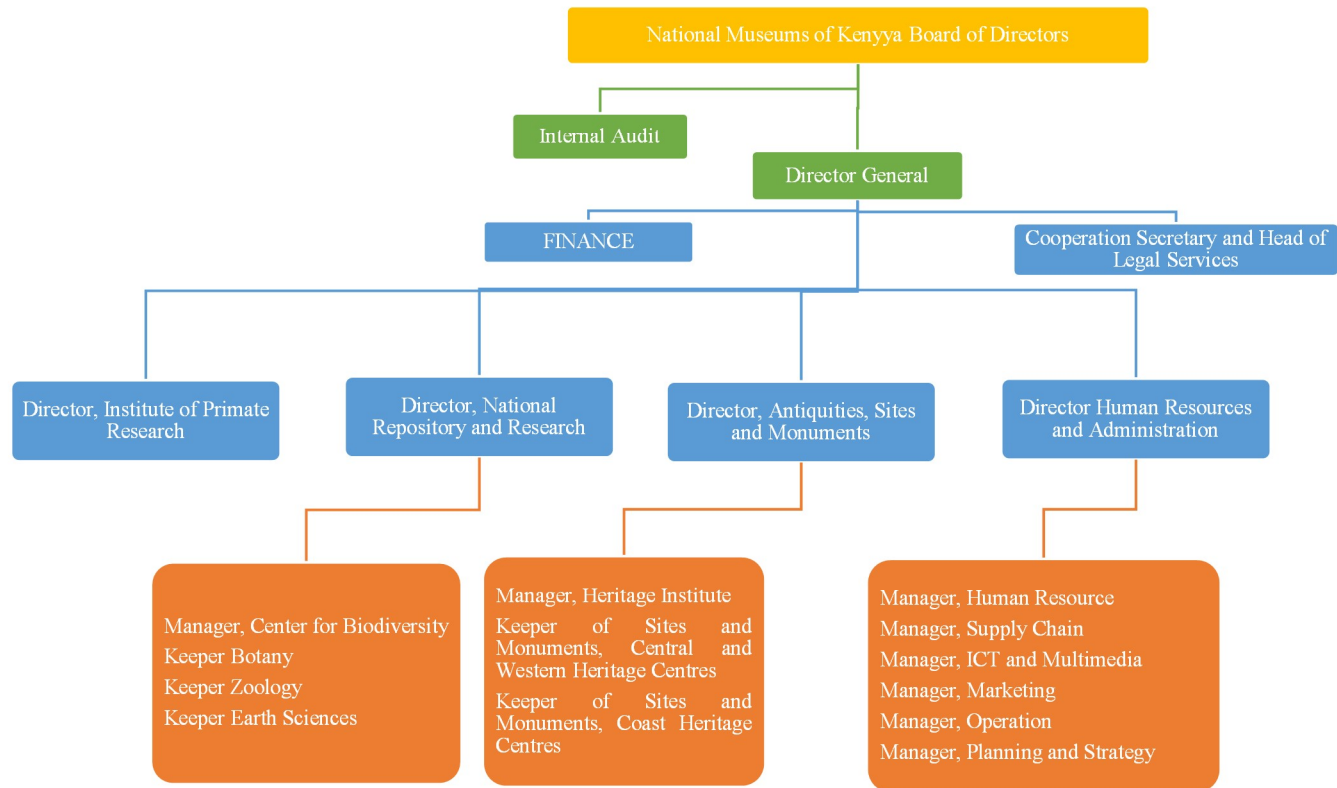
National Museums of Kenyya Board of Directors

Internal Audit

Director General

FINANCE

Cooperation Secretary and Head of Legal Services

Director, Institute of Primate Research

Director, National Repository and Research

Director, Antiquities, Sites and Monuments

Director Human Resources and Administration

Manager, Center for Biodiversity
Keeper Botany
Keeper Zoology
Keeper Earth Sciences

Manager, Heritage Institute
Keeper of Sites and Monuments, Central and Western Heritage Centres
Keeper of Sites and Monuments, Coast Heritage Centres

Manager, Human Resource
Manager, Supply Chain
Manager, ICT and Multimedia
Manager, Marketing
Manager, Operation
Manager, Planning and Strategy